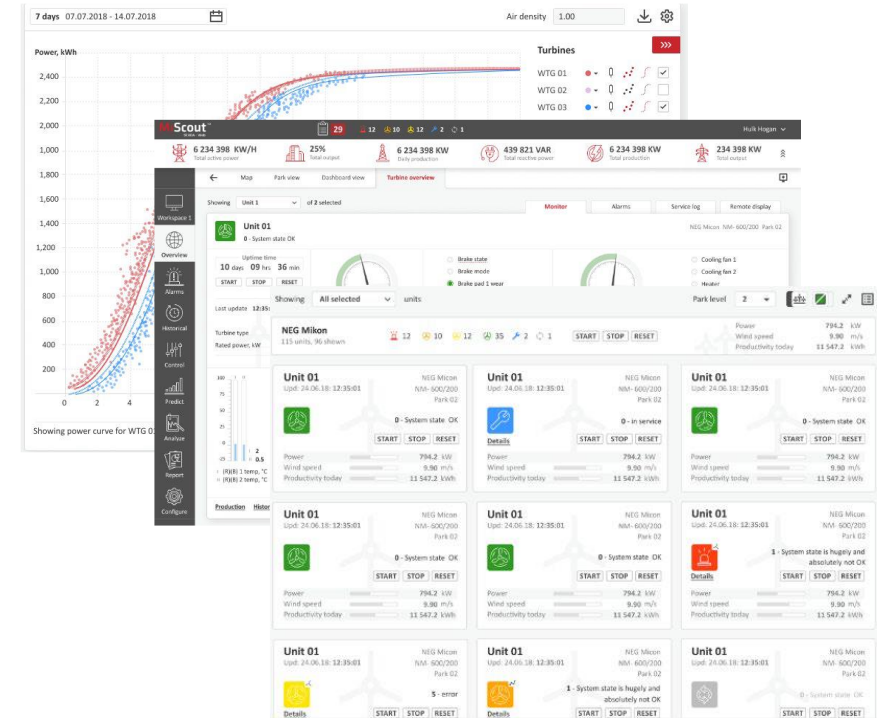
7 days 07.07.2018 - 14.07.2018

Air density 1.00

Power, kWh

Turbines

WTG 01
WTG 02
WTG 03

2,400
2,200
2,000
1,800
1,600
1,400
1,200
1,000
800
600
400
200

0 2 4

Showing power curve for WTG 0

Scout

29 12 10 12 2 1

Hulk Hogan

6 234 398 KW/H Total active power
25% Total output
6 234 398 KW Daily production
439 821 VAR Total reactive power
6 234 398 KW Total production
234 398 KW Total output

Workspace 1
Overview
Alarms
Historical
Control
Predict
Analyze
Report
Configure

Map Park view Dashboard view Turbine overview

Showing Unit 1 of 2 selected

Monitor Alarms Service log Remote display

Unit 01
0 - System state OK

NEG Micon NM- 600/200 Park 02

Uptime time
10 days 09 hrs 36 min
START STOP RESET

Brake state
Brake mode
Brake pad 1 wear

Cooling fan 1
Cooling fan 2
Heater

Last update 12:35

Turbine type
Rated power, kW

(R)(B) 1 temp, °C
(R)(B) 2 temp, °C

Production Histor

Showing All selected units

Park level 2

NEG Mikon
115 units, 96 shown

12 10 12 35 2 1

START STOP RESET

Power 794.2 kW
Wind speed 9.90 m/s
Productivity today 11 547.2 kWh

Unit 01
Upd: 24.06.18: 12:35:01
NEG Micon NM- 600/200 Park 02
0 - System state OK
START STOP RESET
Power 794.2 kW
Wind speed 9.90 m/s
Productivity today 11 547.2 kWh

Unit 01
Upd: 24.06.18: 12:35:01
NEG Micon NM- 600/200 Park 02
0 - in service
Details
START STOP RESET
Power 794.2 kW
Wind speed 9.90 m/s
Productivity today 11 547.2 kWh

Unit 01
Upd: 24.06.18: 12:35:01
NEG Micon NM- 600/200 Park 02
0 - System state OK
START STOP RESET
Power 794.2 kW
Wind speed 9.90 m/s
Productivity today 11 547.2 kWh

Unit 01
Upd: 24.06.18: 12:35:01
NEG Micon NM- 600/200 Park 02
0 - System state OK
START STOP RESET
Power 794.2 kW
Wind speed 9.90 m/s
Productivity today 11 547.2 kWh

Unit 01
Upd: 24.06.18: 12:35:01
NEG Micon NM- 600/200 Park 02
0 - System state OK
START STOP RESET
Power 794.2 kW
Wind speed 9.90 m/s
Productivity today 11 547.2 kWh

Unit 01
Upd: 24.06.18: 12:35:01
NEG Micon NM- 600/200 Park 02
1 - System state is hugely and absolutely not OK
Details
START STOP RESET
Power 794.2 kW
Wind speed 9.90 m/s
Productivity today 11 547.2 kWh

Unit 01
Upd: 24.06.18: 12:35:01
NEG Micon NM- 600/200 Park 02
5 - error
Details
START STOP RESET

Unit 01
Upd: 24.06.18: 12:35:01
NEG Micon NM- 600/200 Park 02
1 - System state is hugely and absolutely not OK
Details
START STOP RESET

Unit 01
Upd: 24.06.18: 12:35:01
NEG Micon NM- 600/200 Park 02
0 - System state OK
START STOP RESET